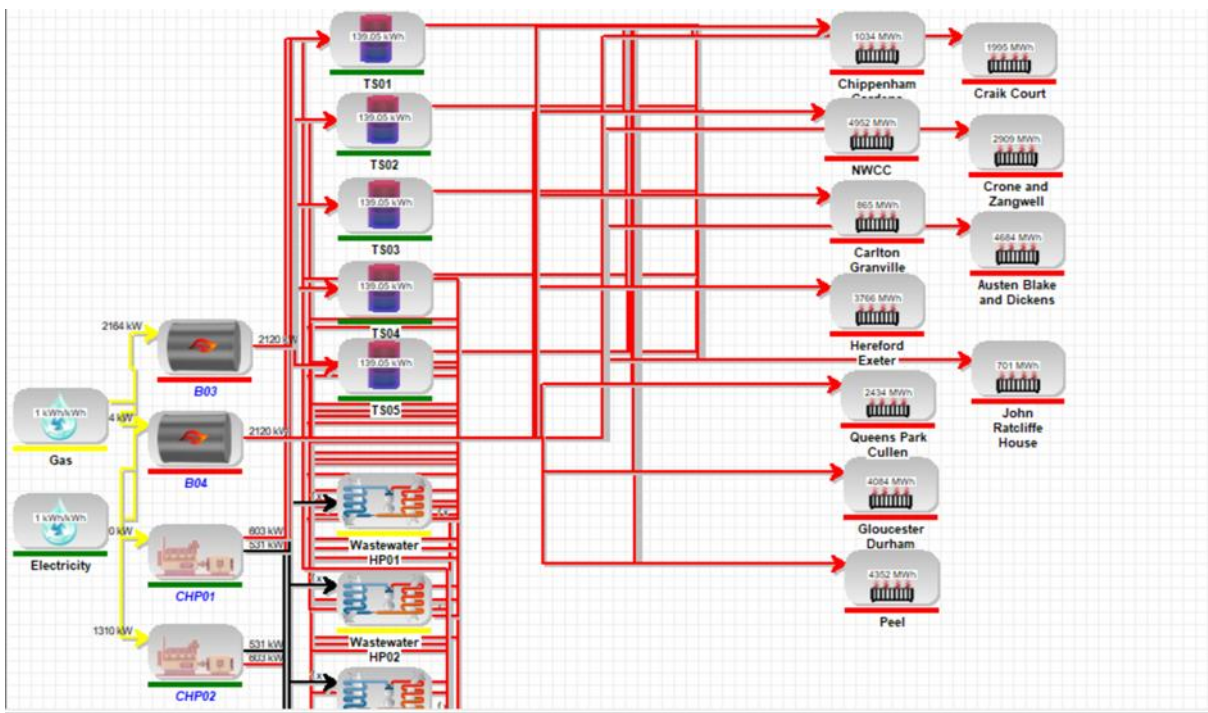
139.05 kWh
TS01
139.05 kWh
TS02
139.05 kWh
TS03
139.05 kWh
TS04
139.05 kWh
TS05
1034 MWh
Chippenham Gardens
1995 MWh
Craik Court
4952 MWh
NWCC
2909 MWh
Crone and Zangwell
865 MWh
Carlton Granville
4684 MWh
Austen Blake and Dickens
3766 MWh
Hereford Exeter
701 MWh
John Ratcliffe House
2434 MWh
Queens Park Cullen
4084 MWh
Gloucester Durham
4352 MWh
Peel
2164 kW
2120 kW
B03
1 kWh/kWh
Gas
4 kW
2120 kW
B04
1 kWh/kWh
Electricity
0 kW
603 kW
531 kW
CHP01
Wastewater HP01
1310 kW
531 kW
603 kW
CHP02
Wastewater HP02